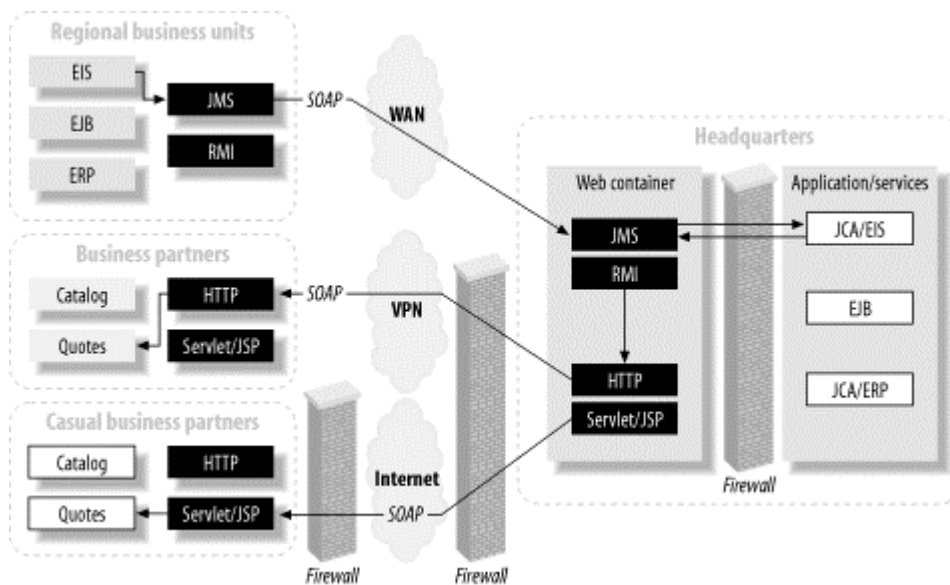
Regional business units

EIS

JMS

SOAP

EJB

RMI

ERP

WAN

Headquarters

Web container

Application/services

JMS

JCA/EIS

RMI

EJB

JCA/ERP

Business partners

Catalog

HTTP

SOAP

VPN

Quotes

Servlet/JSP

HTTP

Servlet/JSP

Casual business partners

Catalog

HTTP

Internet

Quotes

Servlet/JSP

SOAP

Firewall

Firewall

Firewall